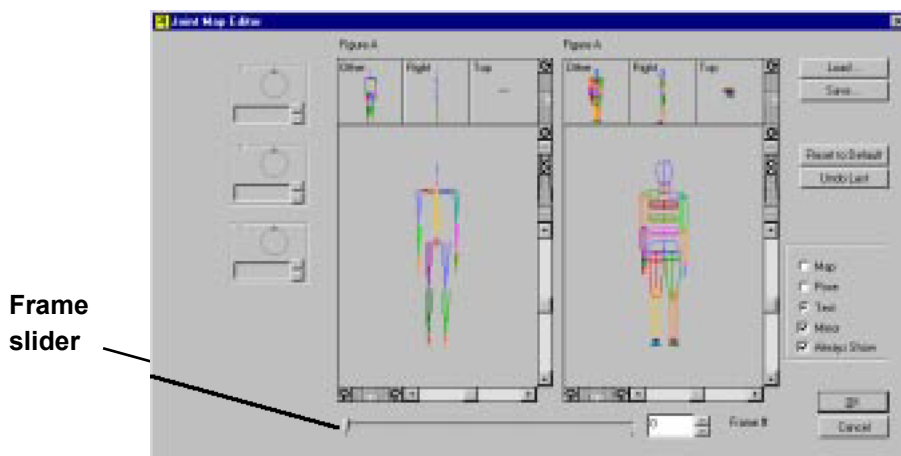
Joint Map Editor

Figure A

Other | Right | Top

Figure A

Other | Right | Top

Load...

Save...

Reset to Default

Undo Last

Map

Pose

Test

Mirror

Always Show

Frame slider

0

Frame #

OK

Cancel